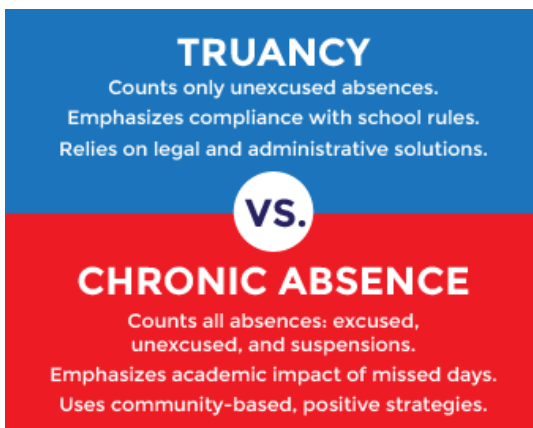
TRUANCY

Counts only unexcused absences.

Emphasizes compliance with school rules.

Relies on legal and administrative solutions.

VS.

CHRONIC ABSENCE

Counts all absences: excused, unexcused, and suspensions.

Emphasizes academic impact of missed days.

Uses community-based, positive strategies.